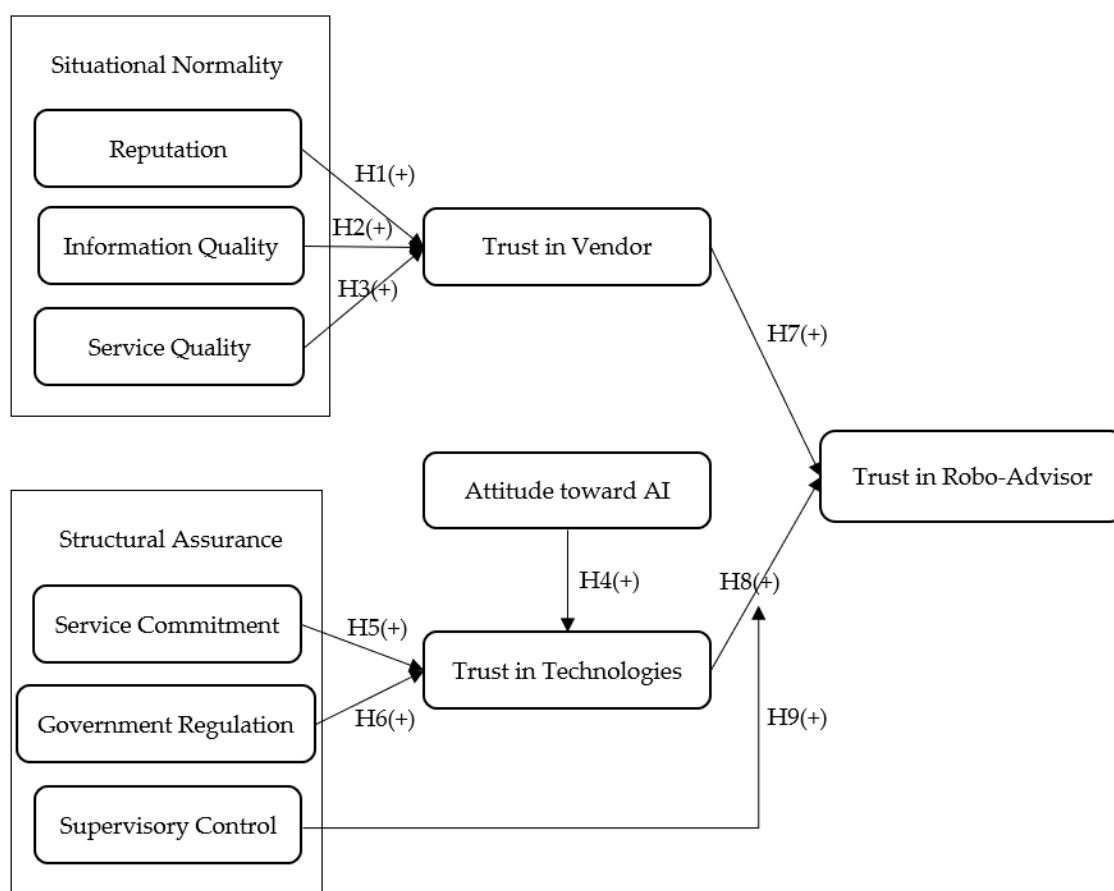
Situational Normality

Reputation

Information Quality

Service Quality

H1(+)

H2(+)

H3(+)

Trust in Vendor

H7(+)

Trust in Robo-Advisor

Attitude toward AI

H4(+)

H8(+)

Structural Assurance

Service Commitment

Government Regulation

Supervisory Control

H5(+)

H6(+)

Trust in Technologies

H9(+)